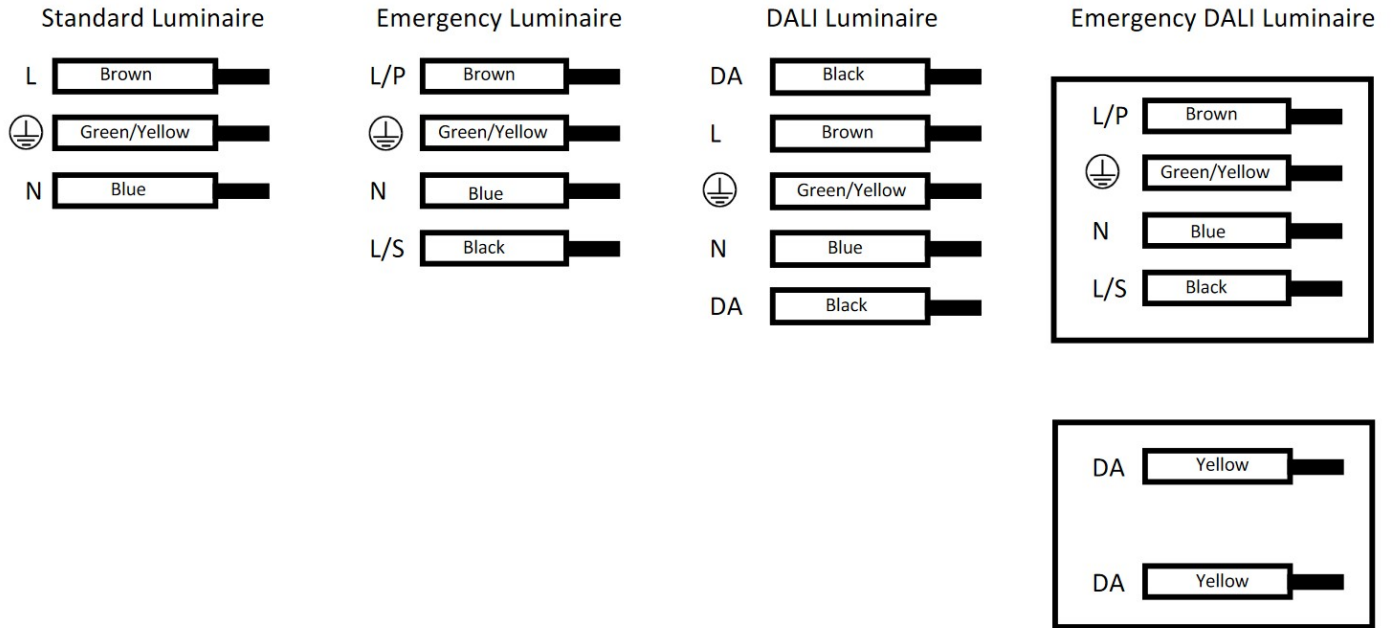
Standard Luminaire

L Brown
⏚ Green/Yellow
N Blue

Emergency Luminaire

L/P Brown
⏚ Green/Yellow
N Blue
L/S Black

DALI Luminaire

DA Black
L Brown
⏚ Green/Yellow
N Blue
DA Black

Emergency DALI Luminaire

L/P Brown
⏚ Green/Yellow
N Blue
L/S Black

DA Yellow
DA Yellow